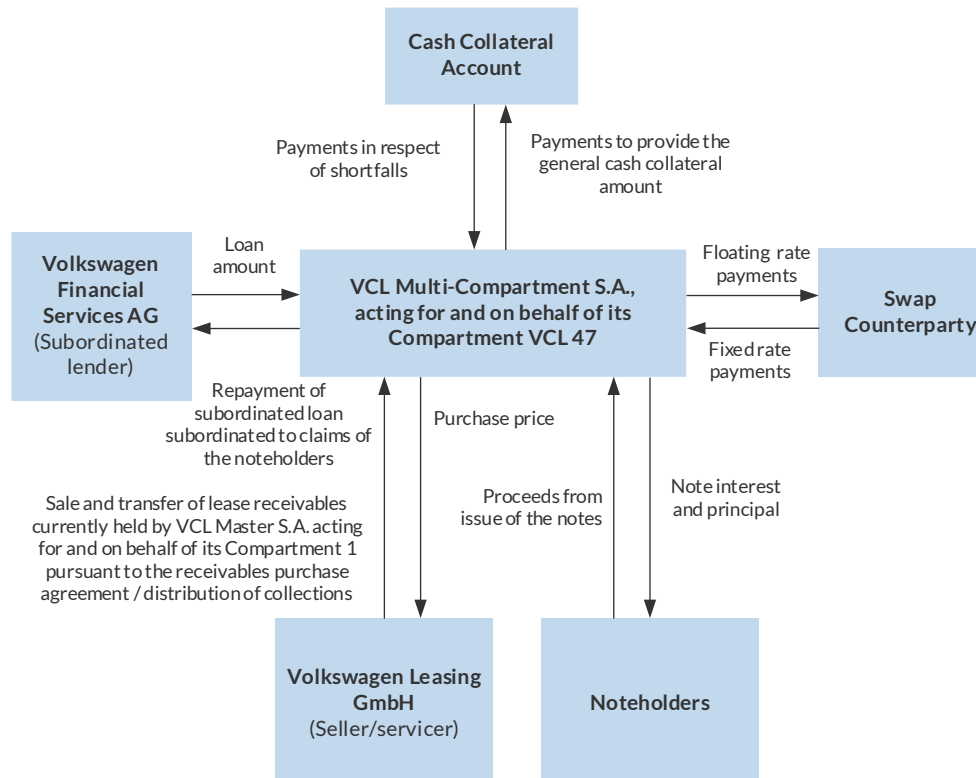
Cash Collateral Account

Payments in respect of shortfalls

Payments to provide the general cash collateral amount

Volkswagen Financial Services AG (Subordinated lender)

Loan amount

VCL Multi-Compartment S.A., acting for and on behalf of its Compartment VCL 47

Floating rate payments

Swap Counterparty

Fixed rate payments

Repayment of subordinated loan subordinated to claims of the noteholders

Purchase price

Proceeds from issue of the notes

Note interest and principal

Sale and transfer of lease receivables currently held by VCL Master S.A. acting for and on behalf of its Compartment 1 pursuant to the receivables purchase agreement / distribution of collections

Volkswagen Leasing GmbH (Seller/servicer)

Noteholders